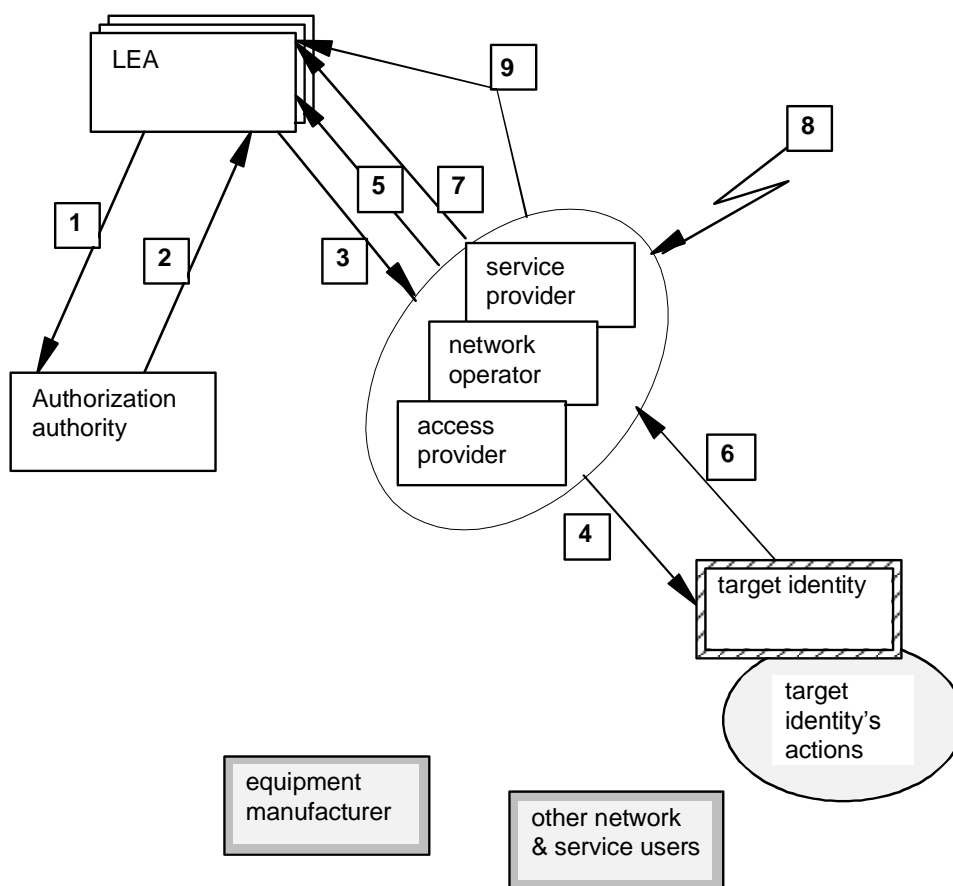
LEA

9

8

5

7

1

2

3

service provider

network operator

Authorization authority

access provider

6

4

target identity

target identity's actions

equipment manufacturer

other network & service users